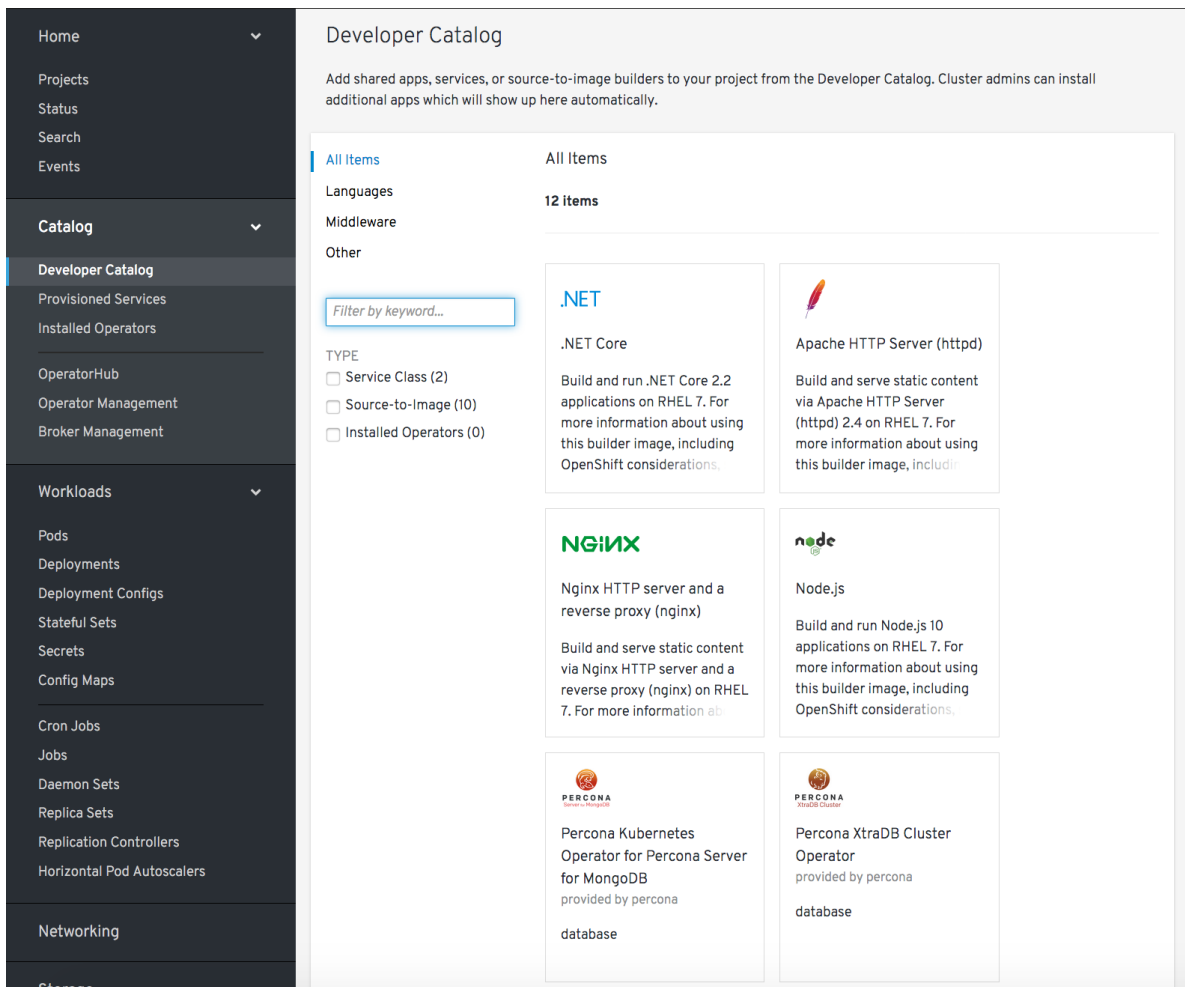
Home
Projects
Status
Search
Events

Catalog
Developer Catalog
Provisioned Services
Installed Operators
OperatorHub
Operator Management
Broker Management

Workloads
Pods
Deployments
Deployment Configs
Stateful Sets
Secrets
Config Maps
Cron Jobs
Jobs
Daemon Sets
Replica Sets
Replication Controllers
Horizontal Pod Autoscalers

Networking

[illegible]

Developer Catalog

Add shared apps, services, or source-to-image builders to your project from the Developer Catalog. Cluster admins can install additional apps which will show up here automatically.

All Items
Languages
Middleware
Other

Filter by keyword...

TYPE
Service Class (2)
Source-to-Image (10)
Installed Operators (0)

All Items

12 items

.NET
.NET Core
Build and run .NET Core 2.2 applications on RHEL 7. For more information about using this builder image, including OpenShift considerations,

Apache HTTP Server (httpd)
Build and serve static content via Apache HTTP Server (httpd) 2.4 on RHEL 7. For more information about using this builder image, includi

NGINX
Nginx HTTP server and a reverse proxy (nginx)
Build and serve static content via Nginx HTTP server and a reverse proxy (nginx) on RHEL 7. For more information ab

node
Node.js
Build and run Node.js 10 applications on RHEL 7. For more information about using this builder image, including OpenShift considerations,

PERCONA
Server for MongoDB
Percona Kubernetes Operator for Percona Server for MongoDB
provided by percona
database

PERCONA
XtraDB Cluster
Percona XtraDB Cluster Operator
provided by percona
database